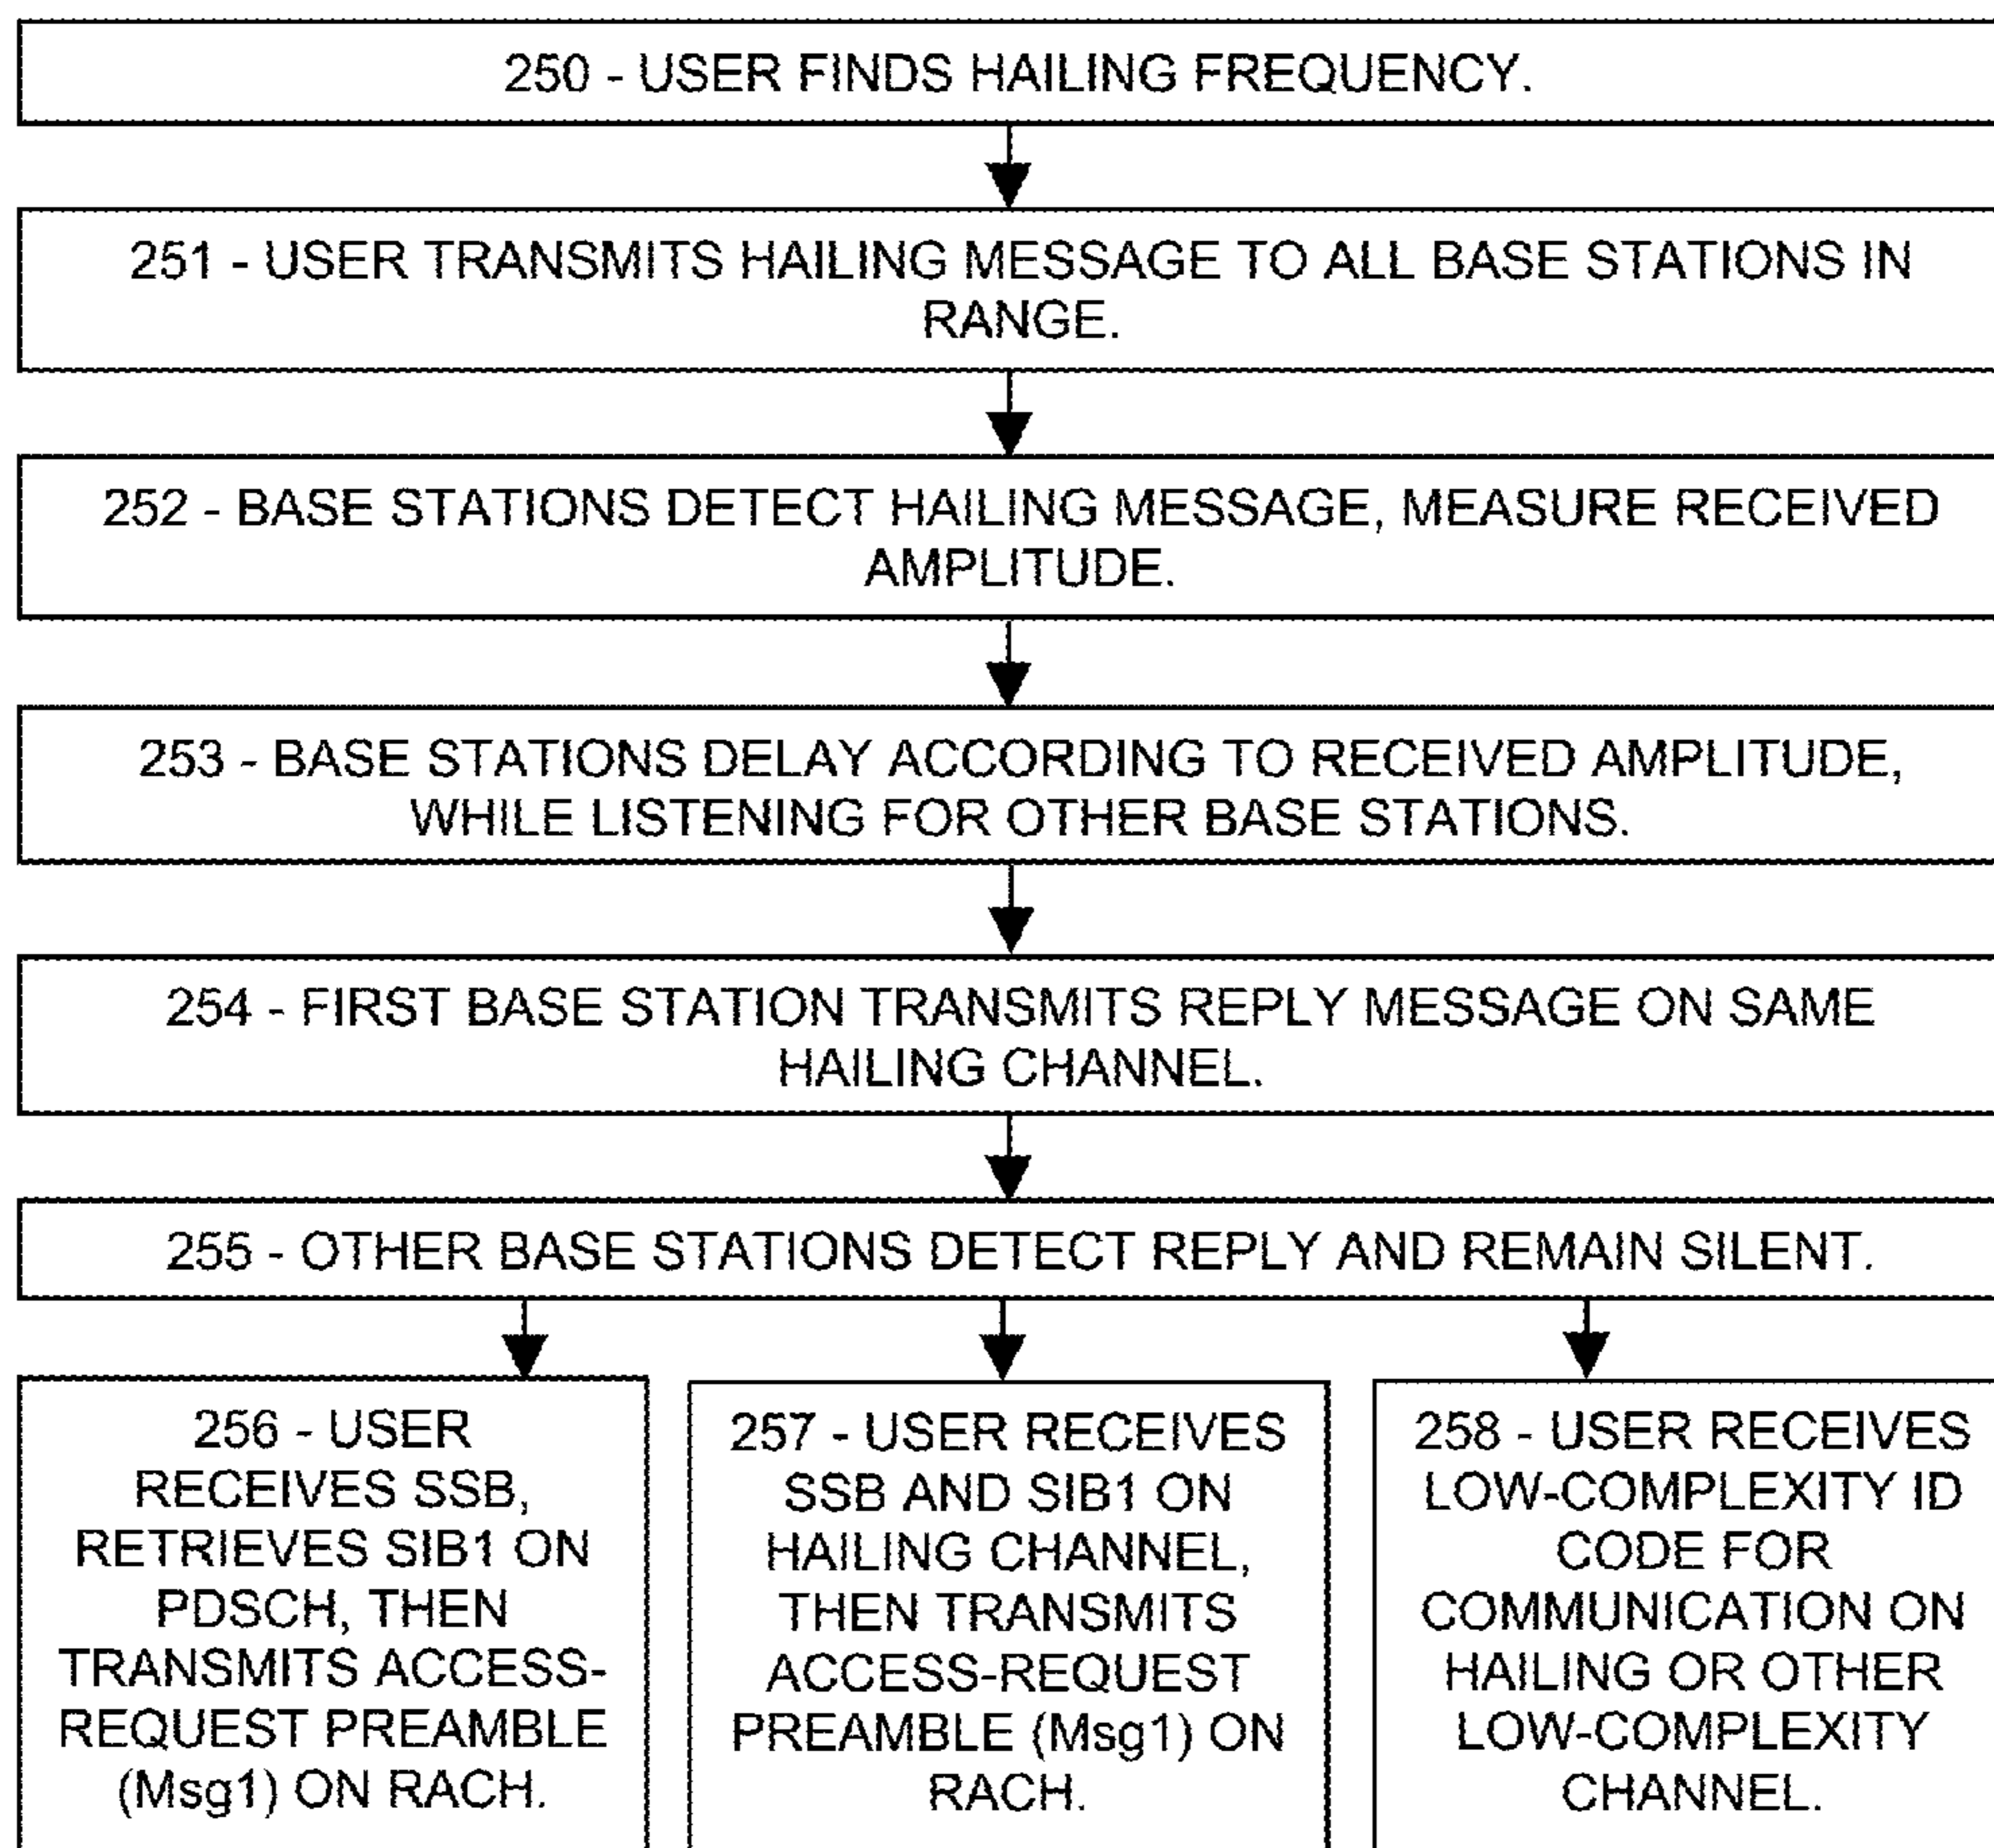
250 - USER FINDS HAILING FREQUENCY.

251 - USER TRANSMITS HAILING MESSAGE TO ALL BASE STATIONS IN RANGE.

252 - BASE STATIONS DETECT HAILING MESSAGE, MEASURE RECEIVED AMPLITUDE.

253 - BASE STATIONS DELAY ACCORDING TO RECEIVED AMPLITUDE, WHILE LISTENING FOR OTHER BASE STATIONS.

254 - FIRST BASE STATION TRANSMITS REPLY MESSAGE ON SAME HAILING CHANNEL.

255 - OTHER BASE STATIONS DETECT REPLY AND REMAIN SILENT.

256 - USER RECEIVES SSB, RETRIEVES SIB1 ON PDSCH, THEN TRANSMITS ACCESS-REQUEST PREAMBLE (Msg1) ON RACH.

257 - USER RECEIVES SSB AND SIB1 ON HAILING CHANNEL, THEN TRANSMITS ACCESS-REQUEST PREAMBLE (Msg1) ON RACH.

258 - USER RECEIVES LOW-COMPLEXITY ID CODE FOR COMMUNICATION ON HAILING OR OTHER LOW-COMPLEXITY CHANNEL.